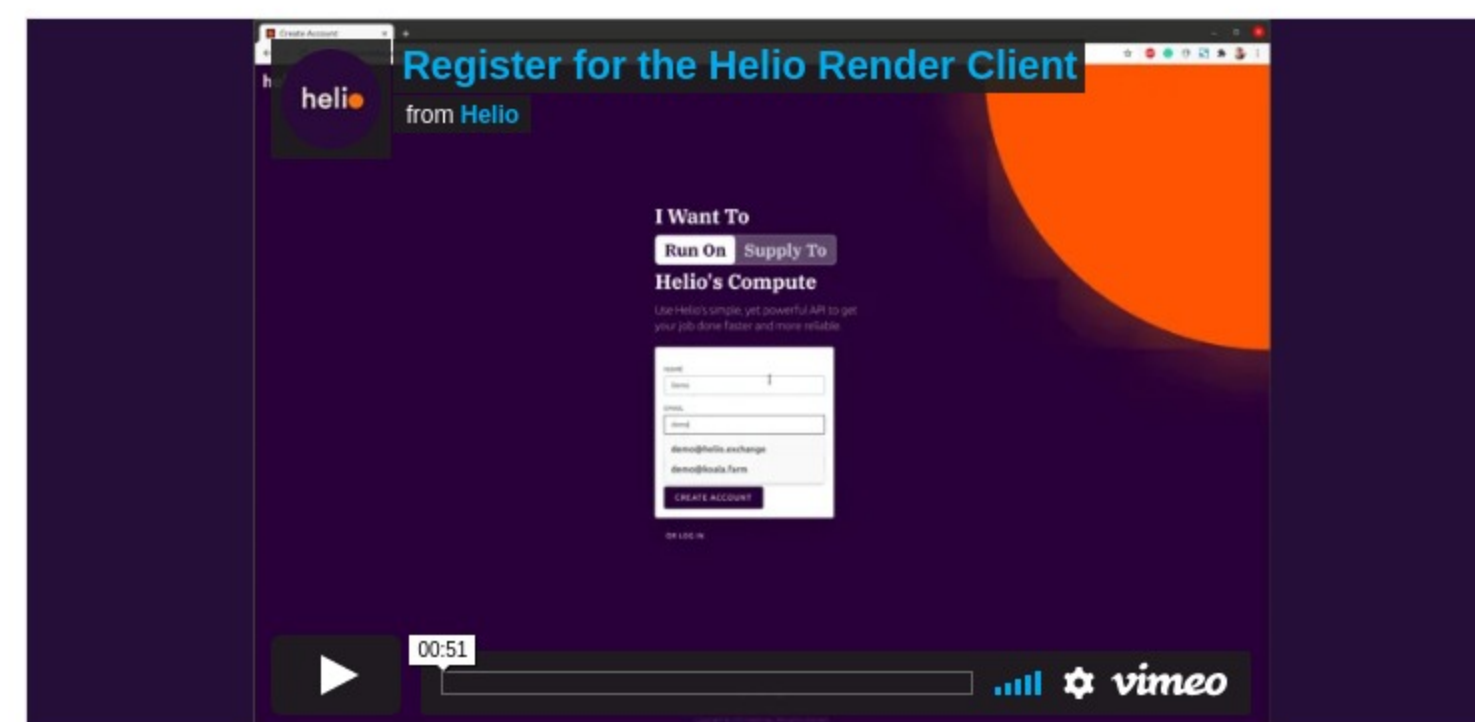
Create Account

helio

Register for the Helio Render Client

from Helio

I Want To

Run On Supply To

Helio's Compute

Use Helio's simple, yet powerful API to get your job done faster and more reliable.

NAME

Demo

EMAIL

demo

demo@helio.exchange

demo@koala.farm

CREATE ACCOUNT

OR LOG IN

00:51

vimeo